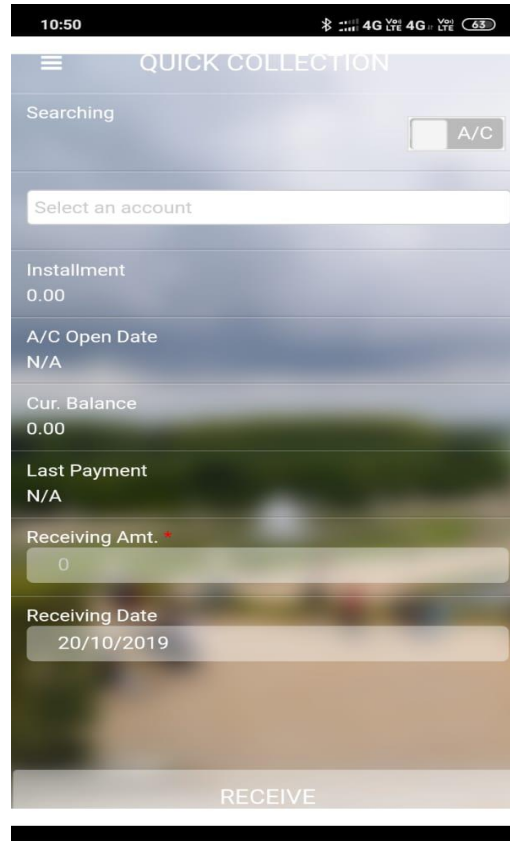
10:50 4G Vo LTE 4G Vo LTE 63

QUICK COLLECTION

Searching

A/C

Select an account

Installment
0.00

A/C Open Date
N/A

Cur. Balance
0.00

Last Payment
N/A

Receiving Amt. *
0

Receiving Date
20/10/2019

RECEIVE